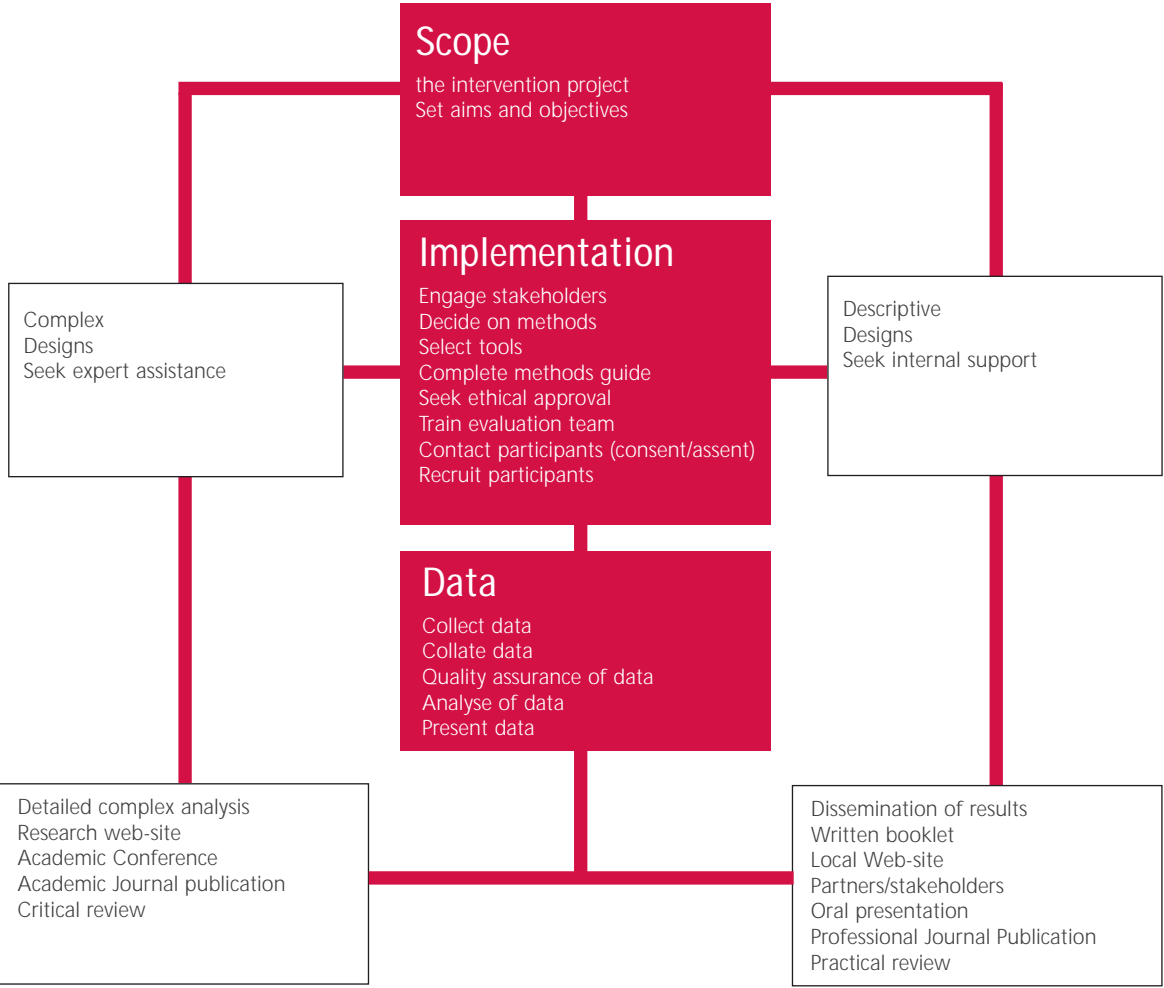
Scope
the intervention project
Set aims and objectives

Implementation
Engage stakeholders
Decide on methods
Select tools
Complete methods guide
Seek ethical approval
Train evaluation team
Contact participants (consent/assent)
Recruit participants

Complex
Designs
Seek expert assistance

Descriptive
Designs
Seek internal support

Data
Collect data
Collate data
Quality assurance of data
Analyse of data
Present data

Detailed complex analysis
Research web-site
Academic Conference
Academic Journal publication
Critical review

Dissemination of results
Written booklet
Local Web-site
Partners/stakeholders
Oral presentation
Professional Journal Publication
Practical review